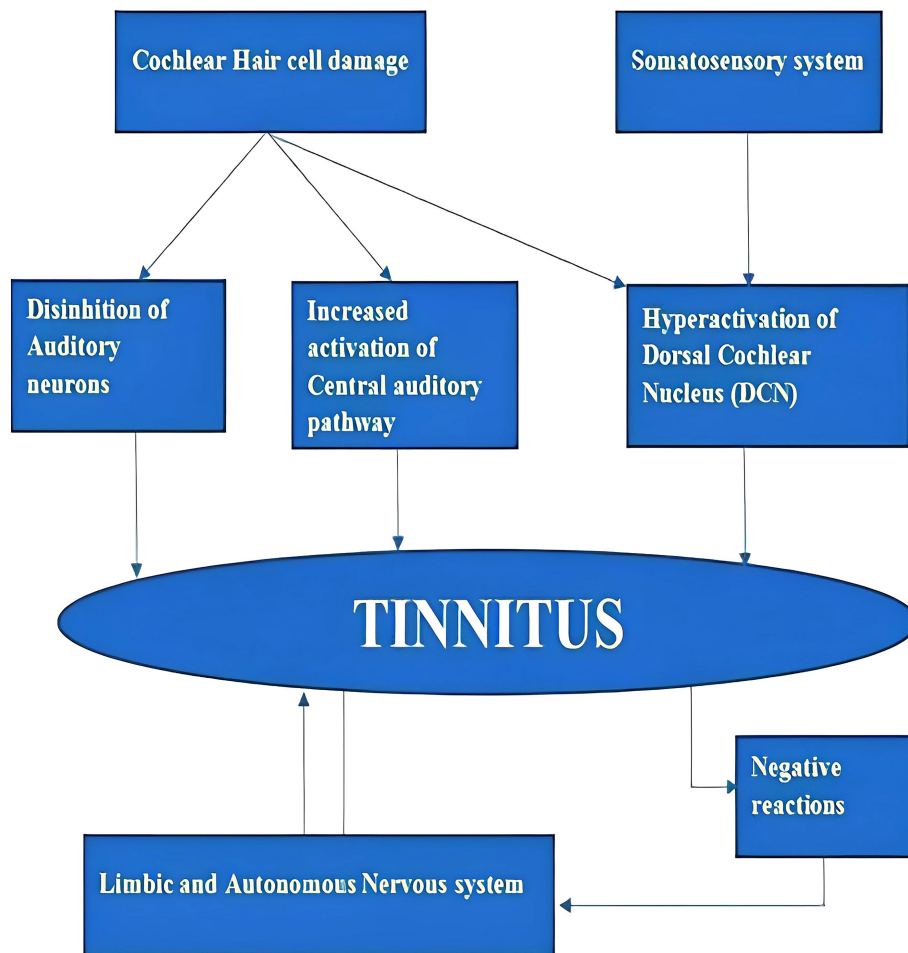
Cochlear Hair cell damage

Somatosensory system

Disinhition of Auditory neurons

Increased activation of Central auditory pathway

Hyperactivation of Dorsal Cochlear Nucleus (DCN)

TINNITUS

Negative reactions

Limbic and Autonomous Nervous system